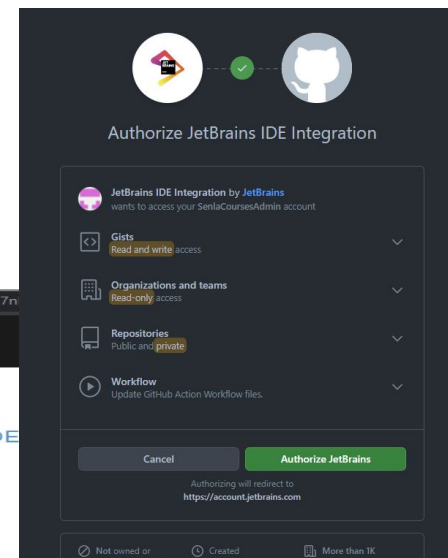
7n

DE

Authorize JetBrains IDE Integration

JetBrains IDE Integration by JetBrains
wants to access your SenlaCoursesAdmin account

Gists
Read and write access

Organizations and teams
Read-only access

Repositories
Public and private

Workflow
Update GitHub Action Workflow files.

Cancel

Authorize JetBrains

Authorizing will redirect to
https://account.jetbrains.com

Not owned or

Created

More than 1K